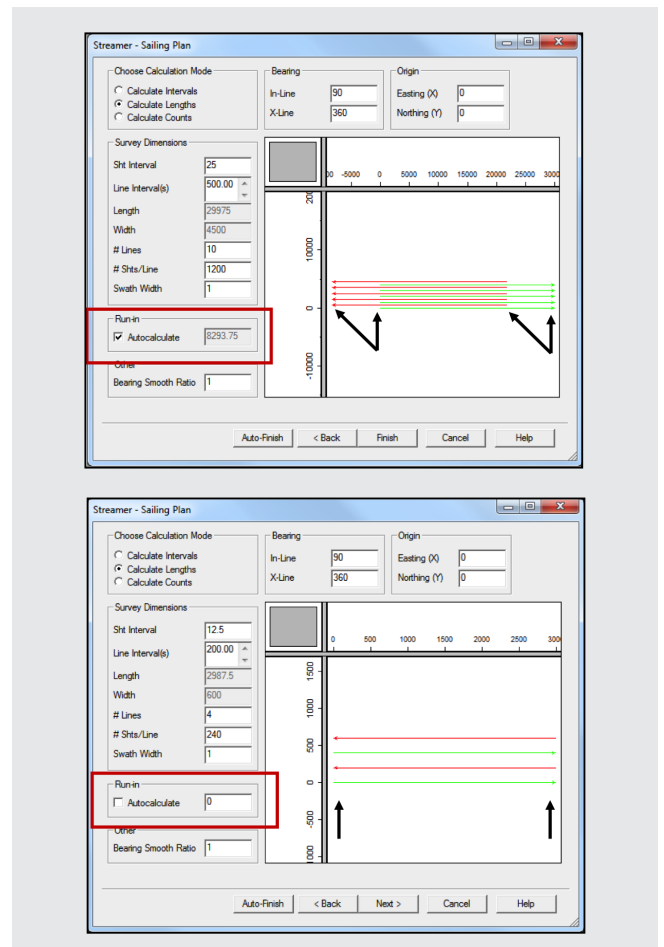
Streamer - Sailing Plan

Choose Calculation Mode
Calculate Intervals
Calculate Lengths
Calculate Counts

Bearing
In-Line 90
X-Line 360

Origin
Easting (X) 0
Northing (Y) 0

Survey Dimensions
Sht Interval 25
Line Interval(s) 500.00
Length 29975
Width 4500
# Lines 10
# Shts/Line 1200
Swath Width 1

Run-in
Autocalculate 8293.75

Other
Bearing Smooth Ratio 1

-5000 0 5000 10000 15000 20000 25000 3000
20 10000 0 -10000

Auto-Finish < Back Finish Cancel Help

Streamer - Sailing Plan

Choose Calculation Mode
Calculate Intervals
Calculate Lengths
Calculate Counts

Bearing
In-Line 90
X-Line 360

Origin
Easting (X) 0
Northing (Y) 0

Survey Dimensions
Sht Interval 12.5
Line Interval(s) 200.00
Length 2987.5
Width 600
# Lines 4
# Shts/Line 240
Swath Width 1

Run-in
Autocalculate 0

Other
Bearing Smooth Ratio 1

0 500 1000 1500 2000 2500 300
1500 1000 500 0 -500 000

Auto-Finish < Back Next > Cancel Help